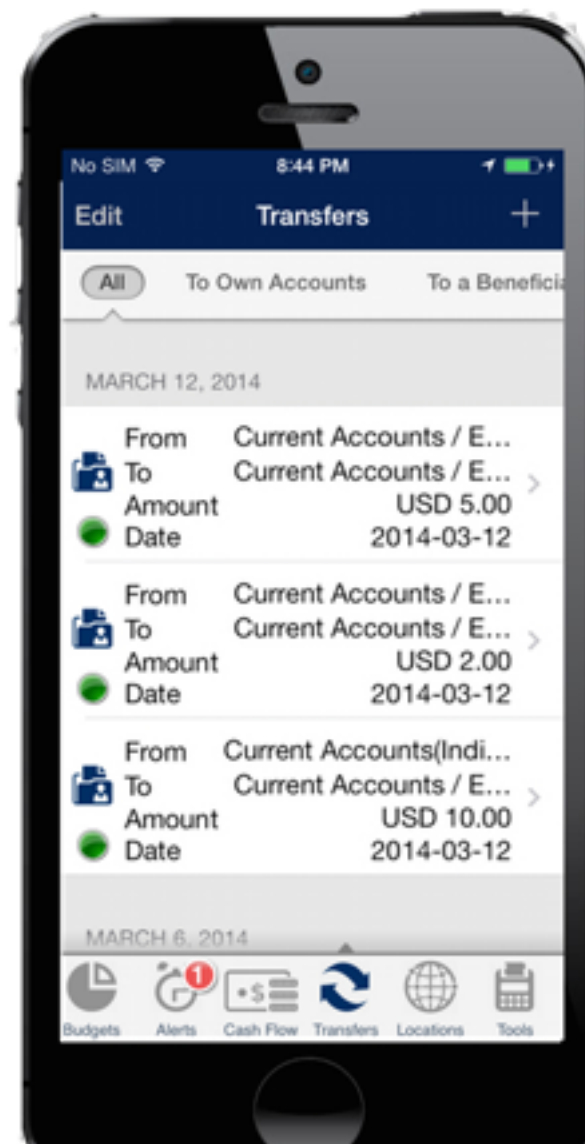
No SIM 8:44 PM

Edit Transfers +

All To Own Accounts To a Benefici

MARCH 12, 2014

From Current Accounts / E...
To Current Accounts / E...
Amount USD 5.00
Date 2014-03-12

From Current Accounts / E...
To Current Accounts / E...
Amount USD 2.00
Date 2014-03-12

From Current Accounts(Indi...
To Current Accounts / E...
Amount USD 10.00
Date 2014-03-12

MARCH 6, 2014

Budgets 1 Alerts Cash Flow Transfers Locations Tools